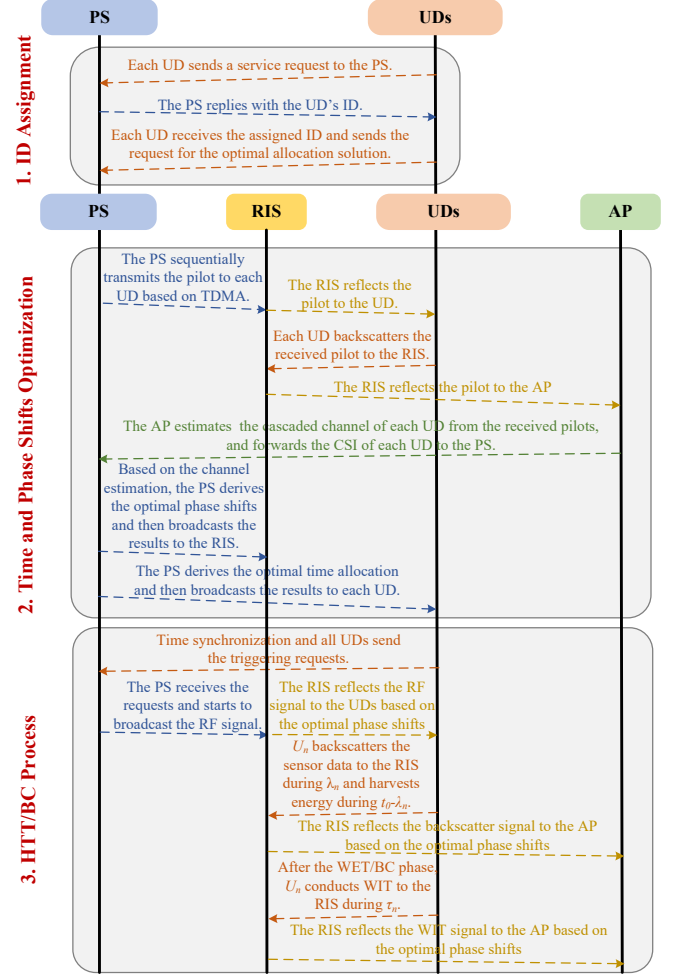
PS

UDs

1. ID Assignment

Each UD sends a service request to the PS.

The PS replies with the UD's ID.

Each UD receives the assigned ID and sends the request for the optimal allocation solution.

PS

RIS

UDs

AP

2. Time and Phase Shifts Optimization

The PS sequentially transmits the pilot to each UD based on TDMA.

The RIS reflects the pilot to the UD.

Each UD backscatters the received pilot to the RIS.

The RIS reflects the pilot to the AP

The AP estimates the cascaded channel of each UD from the received pilots, and forwards the CSI of each UD to the PS.

Based on the channel estimation, the PS derives the optimal phase shifts and then broadcasts the results to the RIS.

The PS derives the optimal time allocation and then broadcasts the results to each UD.

3. HTT/BC Process

Time synchronization and all UDs send the triggering requests.

The PS receives the requests and starts to broadcast the RF signal.

The RIS reflects the RF signal to the UDs based on the optimal phase shifts

$U_n$ backscatters the sensor data to the RIS during $\lambda_n$ and harvests energy during $t_0$-$\lambda_n$.

The RIS reflects the backscatter signal to the AP based on the optimal phase shifts

After the WET/BC phase, $U_n$ conducts WIT to the RIS during $\tau_n$.

The RIS reflects the WIT signal to the AP based on the optimal phase shifts